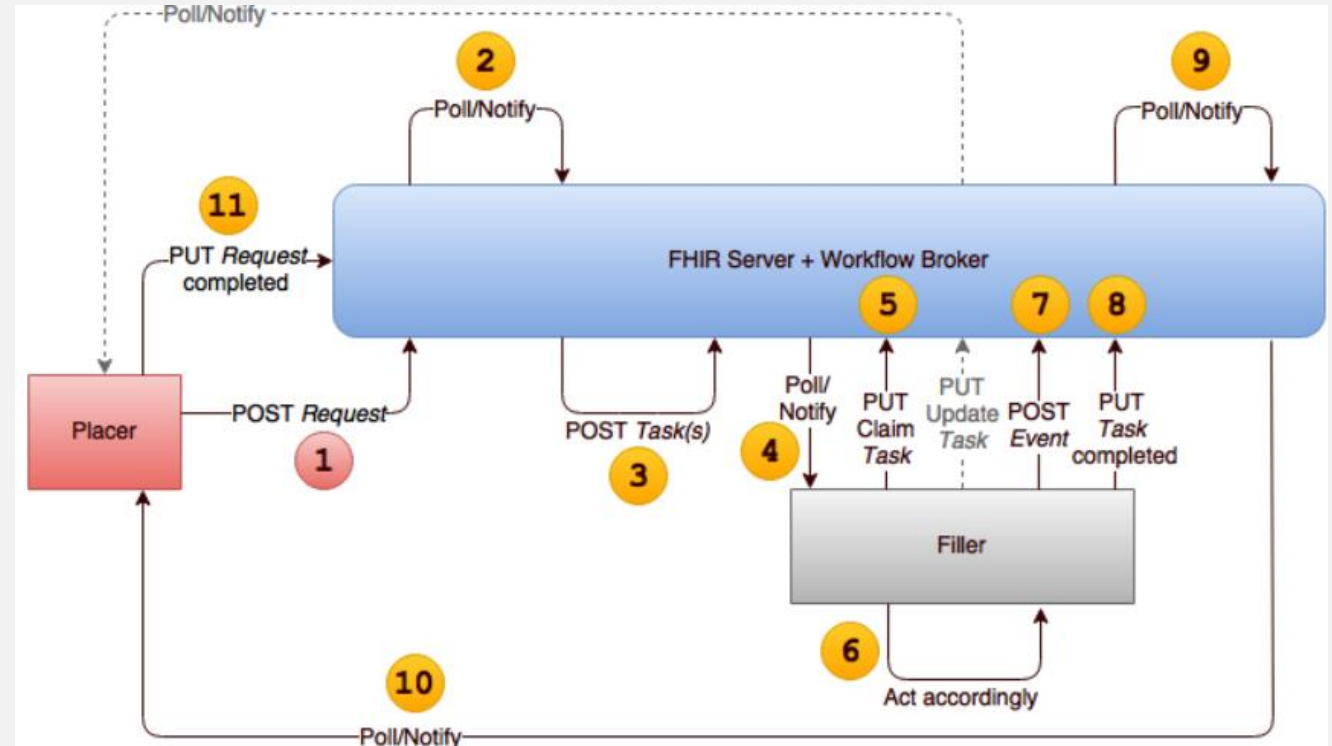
Poll/Notify

2

Poll/Notify

9

Poll/Notify

11

PUT Request completed

FHIR Server + Workflow Broker

5

7

8

Placer

POST Request

1

POST Task(s)

3

Poll/ Notify

4

PUT Claim Task

PUT Update Task

POST Event

PUT Task completed

Filler

6

Act accordingly

10

Poll/Notify